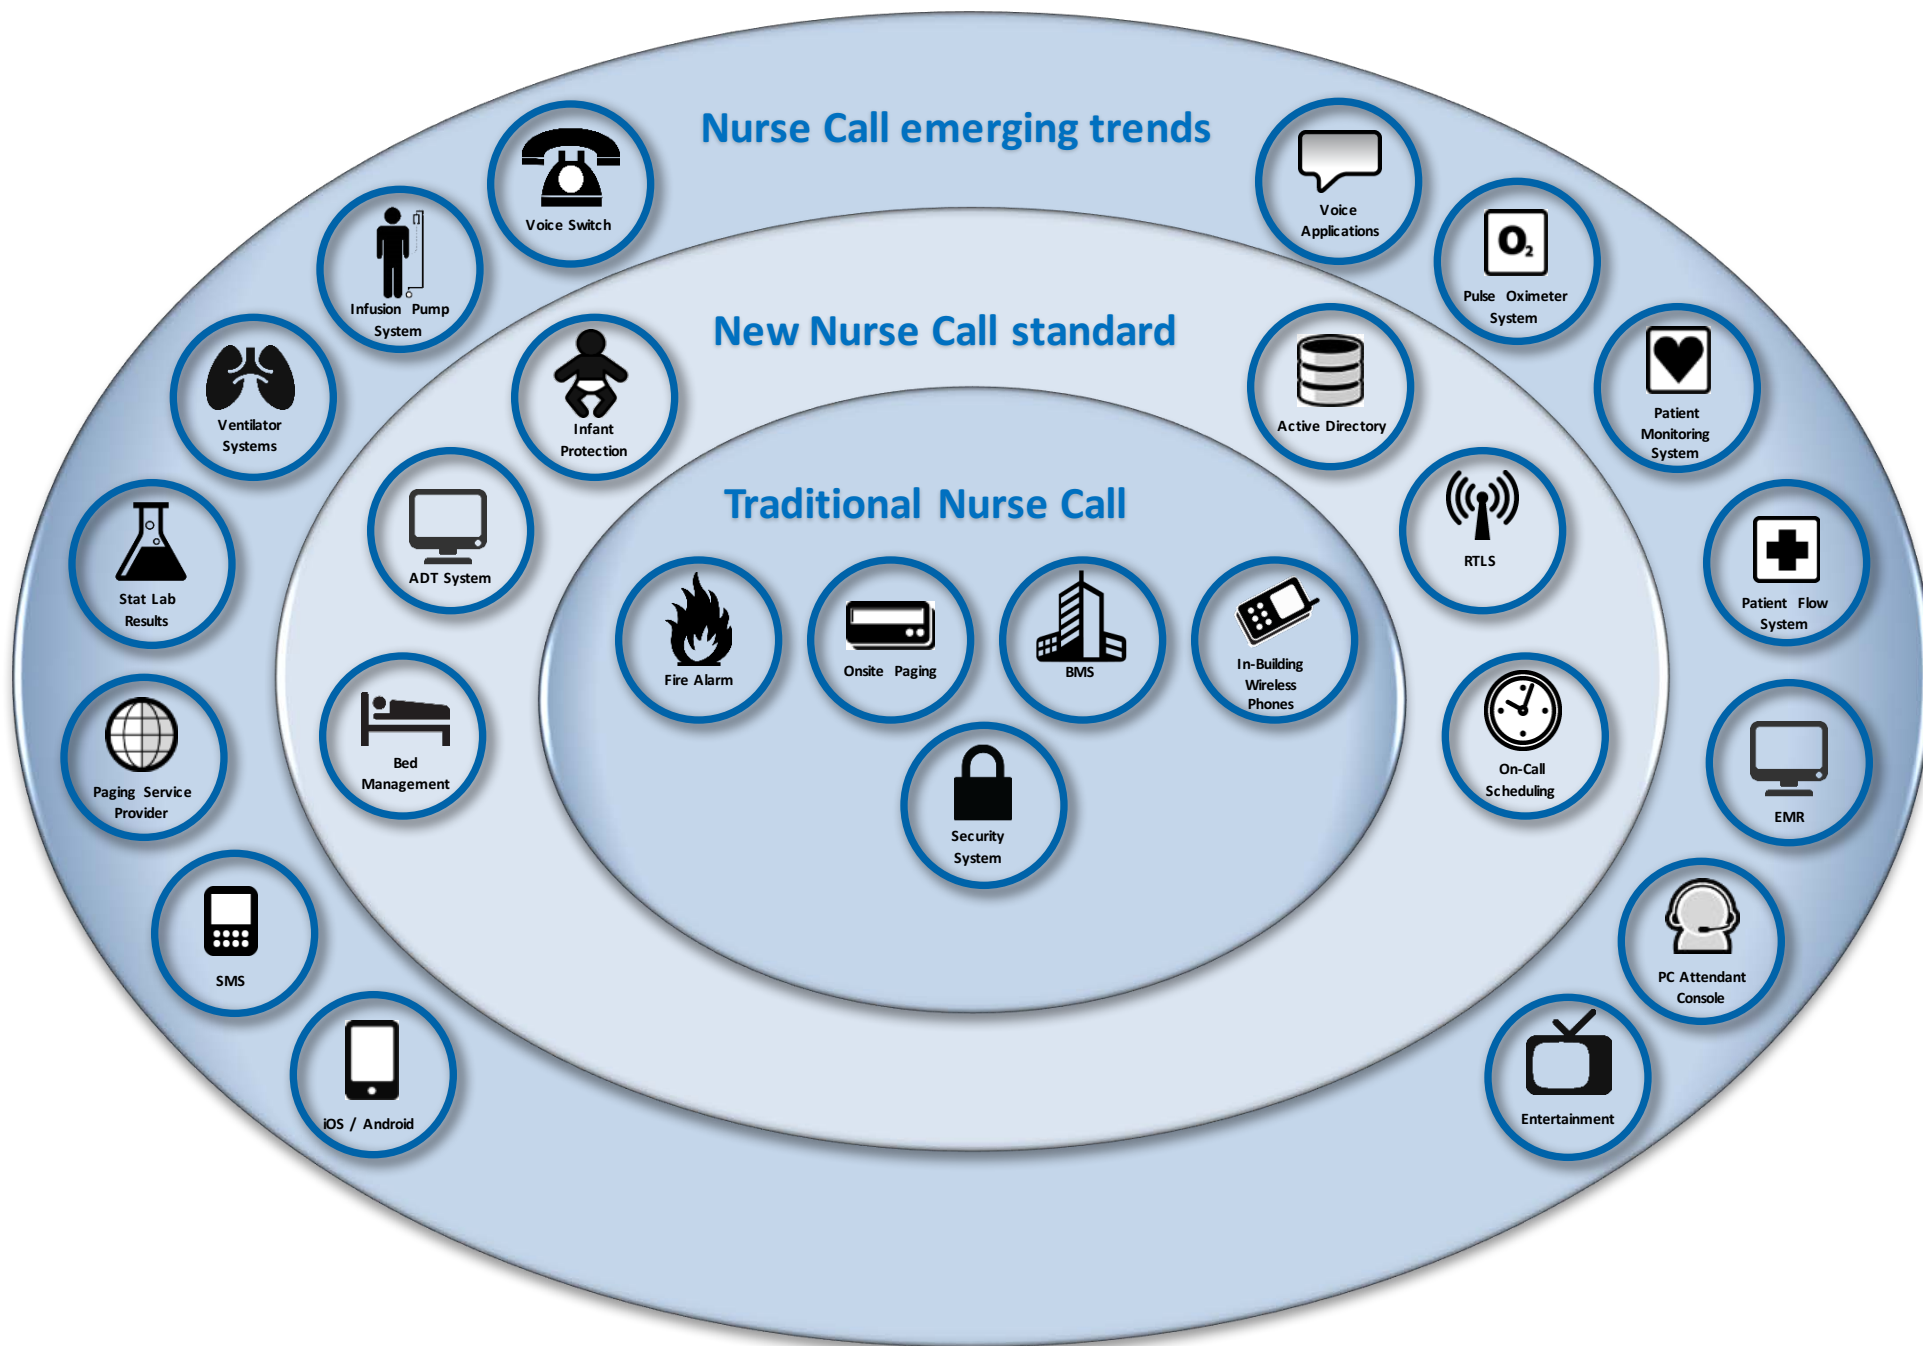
Nurse Call emerging trends

Voice Switch

Infusion Pump System

Ventilator Systems

Stat Lab Results

Paging Service Provider

SMS

iOS / Android

Voice Applications

Pulse Oximeter System

Patient Monitoring System

Patient Flow System

EMR

PC Attendant Console

Entertainment

New Nurse Call standard

Infant Protection

ADT System

Bed Management

Active Directory

RTLS

On-Call Scheduling

Traditional Nurse Call

Fire Alarm

Onsite Paging

BMS

In-Building Wireless Phones

Security System

$O_2$